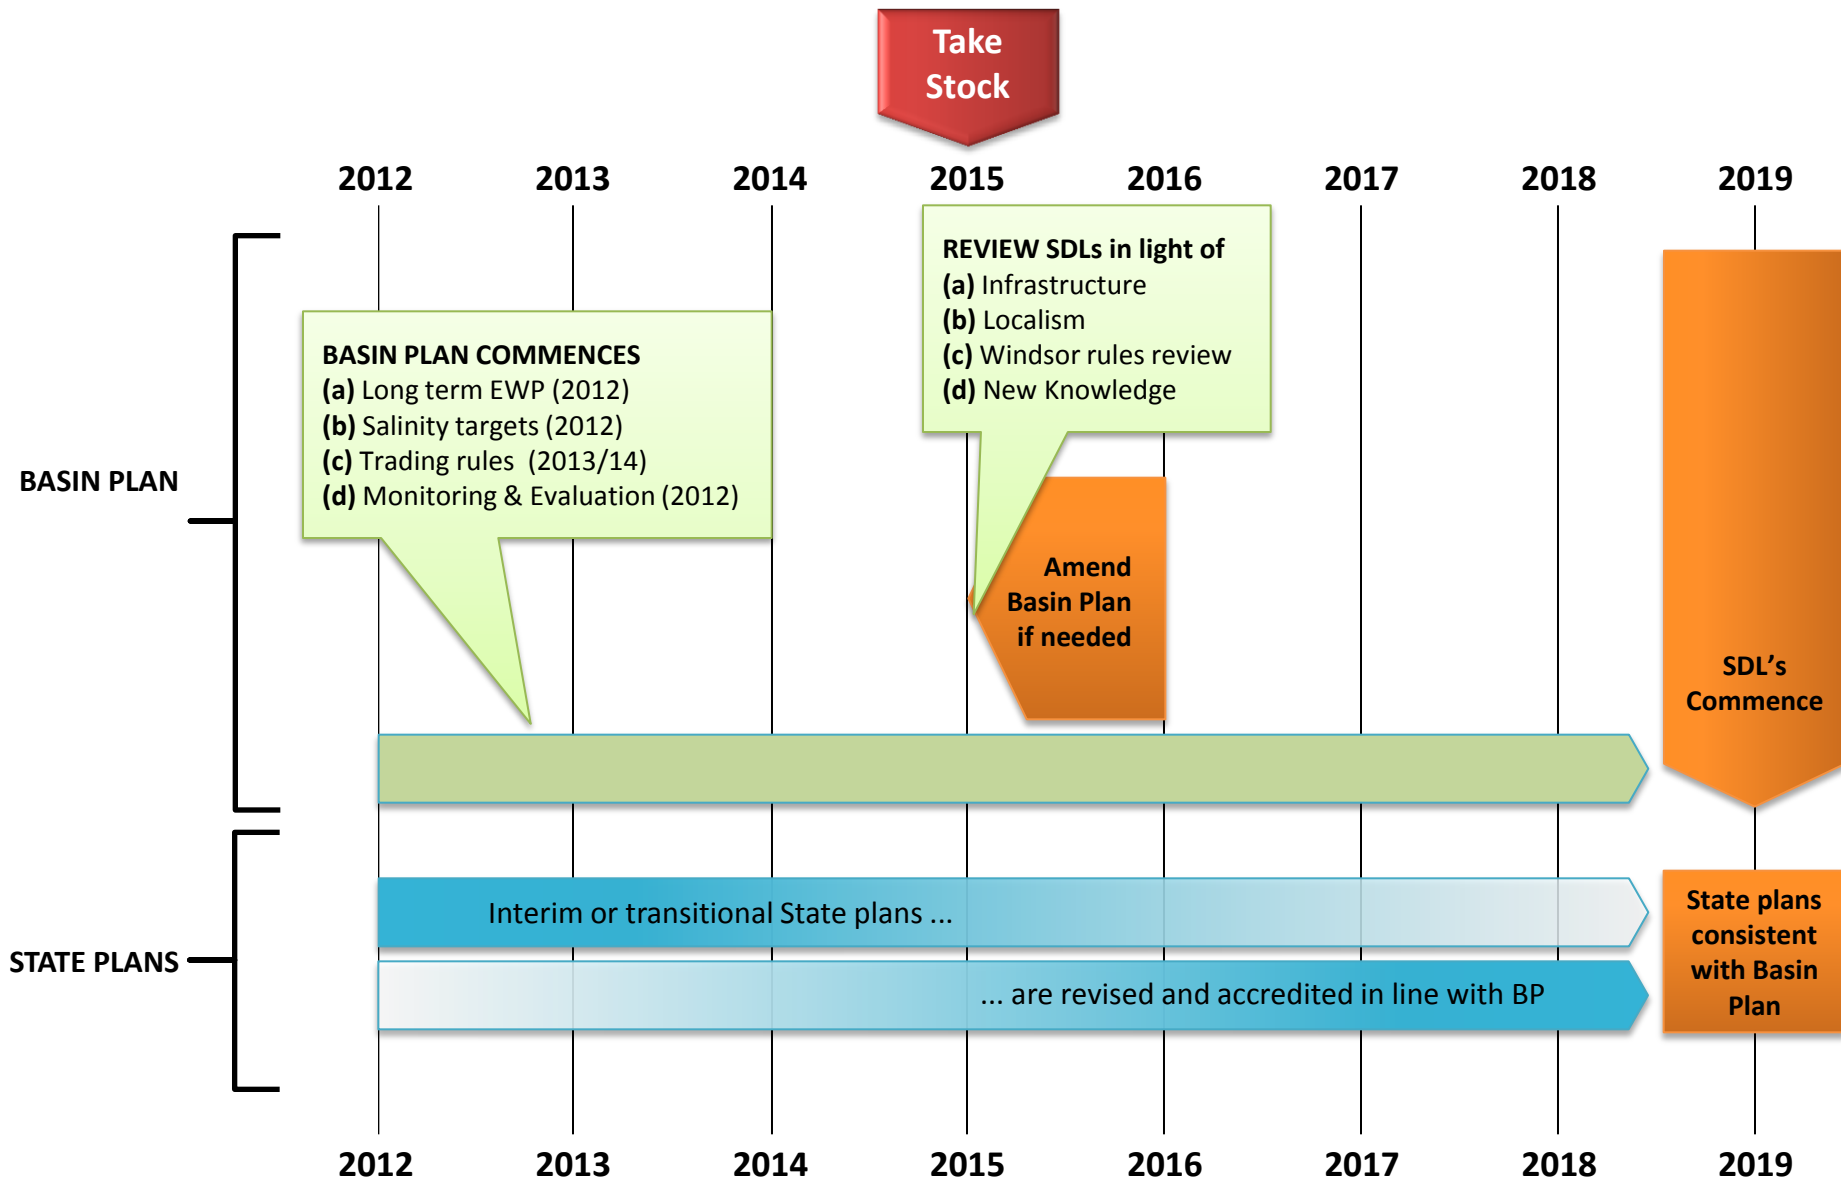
Take Stock

2012 2013 2014 2015 2016 2017 2018 2019

BASIN PLAN

BASIN PLAN COMMENCES
(a) Long term EWP (2012)
(b) Salinity targets (2012)
(c) Trading rules (2013/14)
(d) Monitoring & Evaluation (2012)

REVIEW SDLs in light of
(a) Infrastructure
(b) Localism
(c) Windsor rules review
(d) New Knowledge

Amend Basin Plan if needed

SDL's Commence

STATE PLANS

Interim or transitional State plans ...

... are revised and accredited in line with BP

State plans consistent with Basin Plan

2012 2013 2014 2015 2016 2017 2018 2019